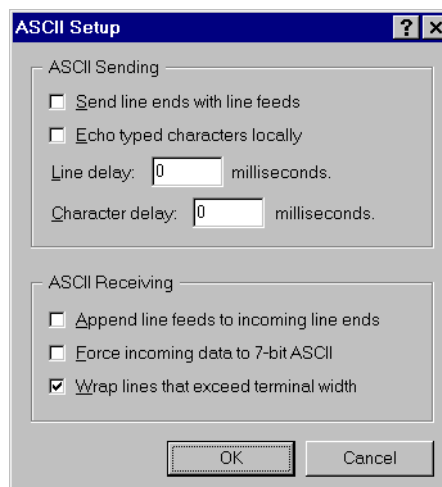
ASCII Setup

? ×

ASCII Sending

Send line ends with line feeds

Echo typed characters locally

Line delay: 0 milliseconds.

Character delay: 0 milliseconds.

ASCII Receiving

Append line feeds to incoming line ends

Force incoming data to 7-bit ASCII

Wrap lines that exceed terminal width

OK

Cancel